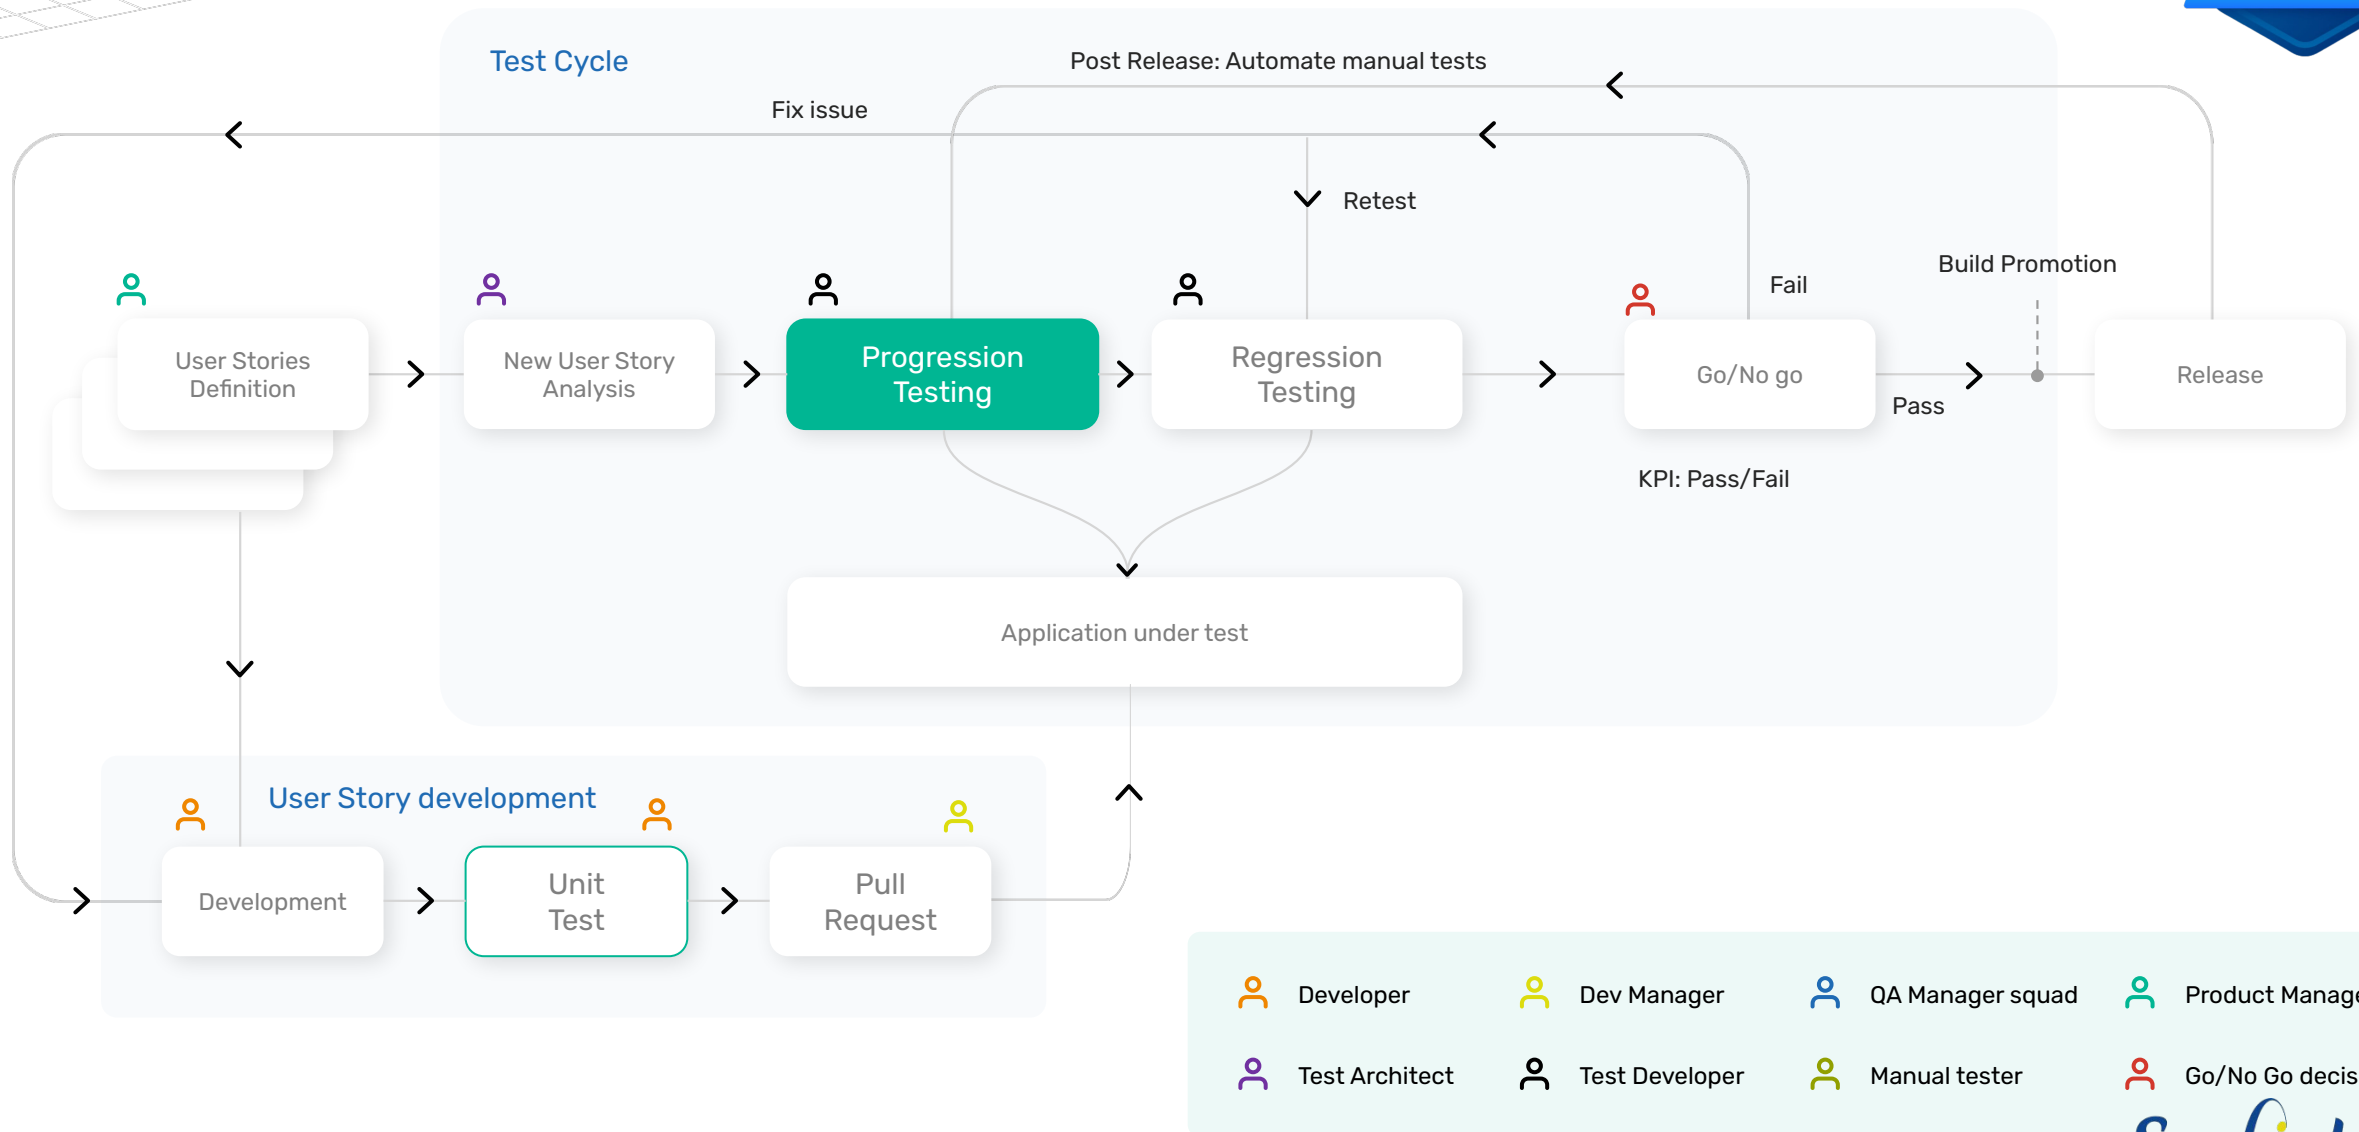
Test Cycle

Post Release: Automate manual tests

Fix issue

Retest

Fail

Build Promotion

User Stories Definition

New User Story Analysis

Progression Testing

Regression Testing

Go/No go

Pass

Release

KPI: Pass/Fail

Application under test

User Story development

Development

Unit Test

Pull Request

Developer

Dev Manager

QA Manager squad

Product Manage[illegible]

Test Architect

Test Developer

Manual tester

Go/No Go decis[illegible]